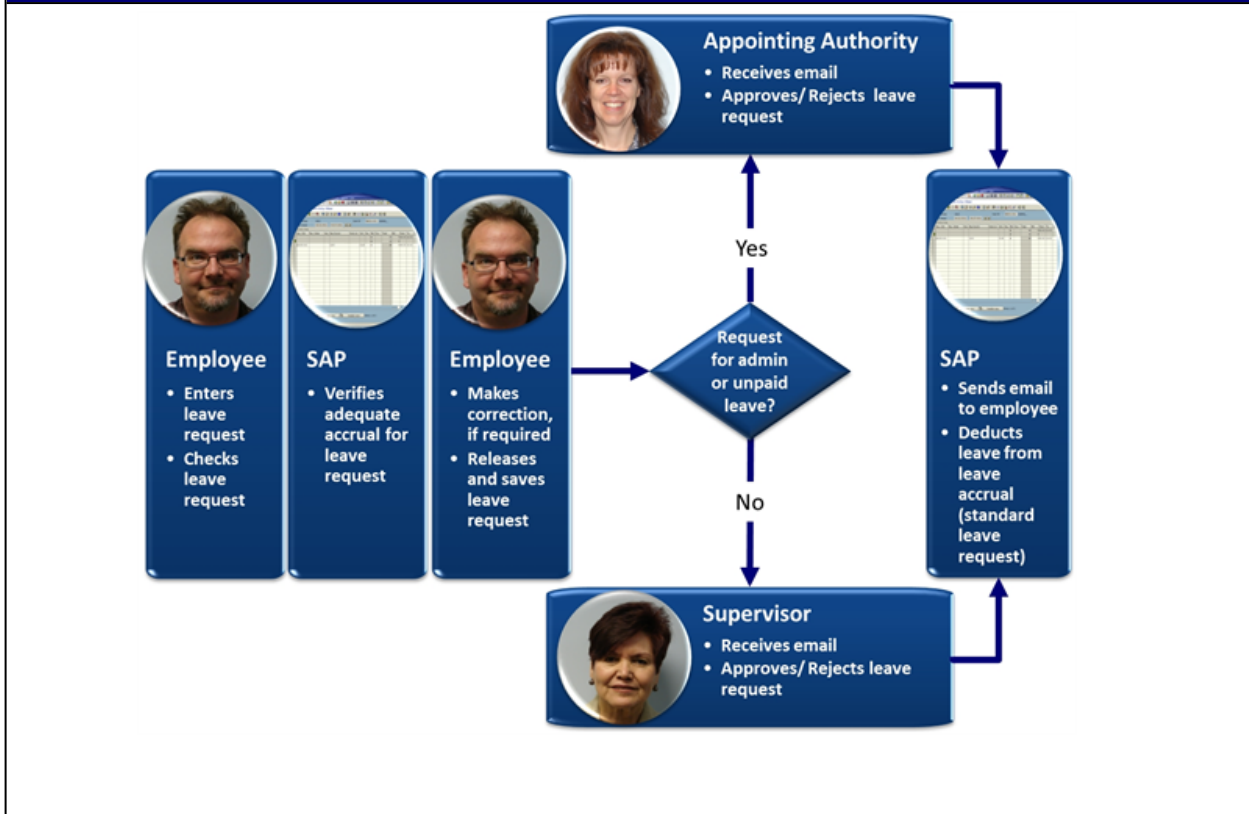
Employee
- Enters leave request
- Checks leave request

SAP
- Verifies adequate accrual for leave request

Employee
- Makes correction, if required
- Releases and saves leave request

Request for admin or unpaid leave?

Yes

Appointing Authority
- Receives email
- Approves/ Rejects leave request

No

Supervisor
- Receives email
- Approves/ Rejects leave request

SAP
- Sends email to employee
- Deducts leave from leave accrual (standard leave request)